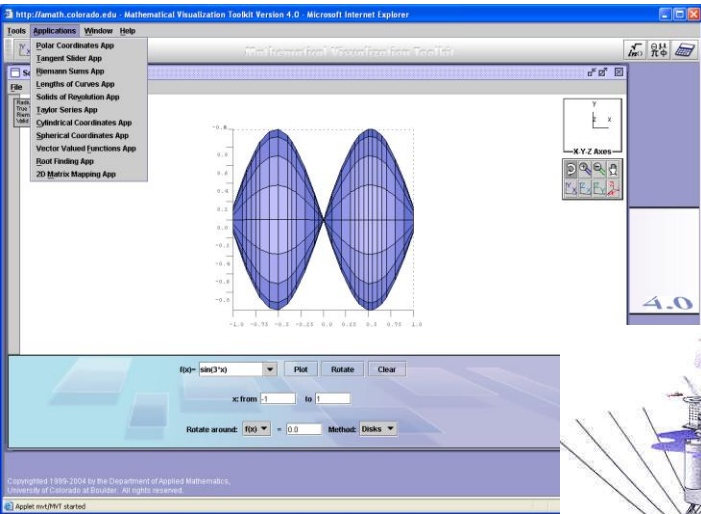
http://amath.colorado.edu - Mathematical Visualization Toolkit Version 4.0 - Microsoft Internet Explorer

Tools Applications Window Help

Mathematical Visualization Toolkit

Polar Coordinates App
Tangent Slider App
Riemann Sums App
Lengths of Curves App
Solids of Revolution App
Taylor Series App
Cylindrical Coordinates App
Spherical Coordinates App
Vector Valued Functions App
Root Finding App
2D Matrix Mapping App

File

y
z x
X-Y-Z Axes

0.8
0.6
0.4
0.2
0.0
-0.2
-0.4
-0.6
-0.8

-1.0 -0.75 -0.5 -0.25 0.0 0.25 0.5 0.75 1.0

4.0

f(x)= sin(3*x) Plot Rotate Clear

x: from -1 to 1

Rotate around: f(x) = 0.0 Method: Disks

Copyrighted 1999-2004 by the Department of Applied Mathematics, University of Colorado at Boulder. All rights reserved.

Applet mvt/MVT started